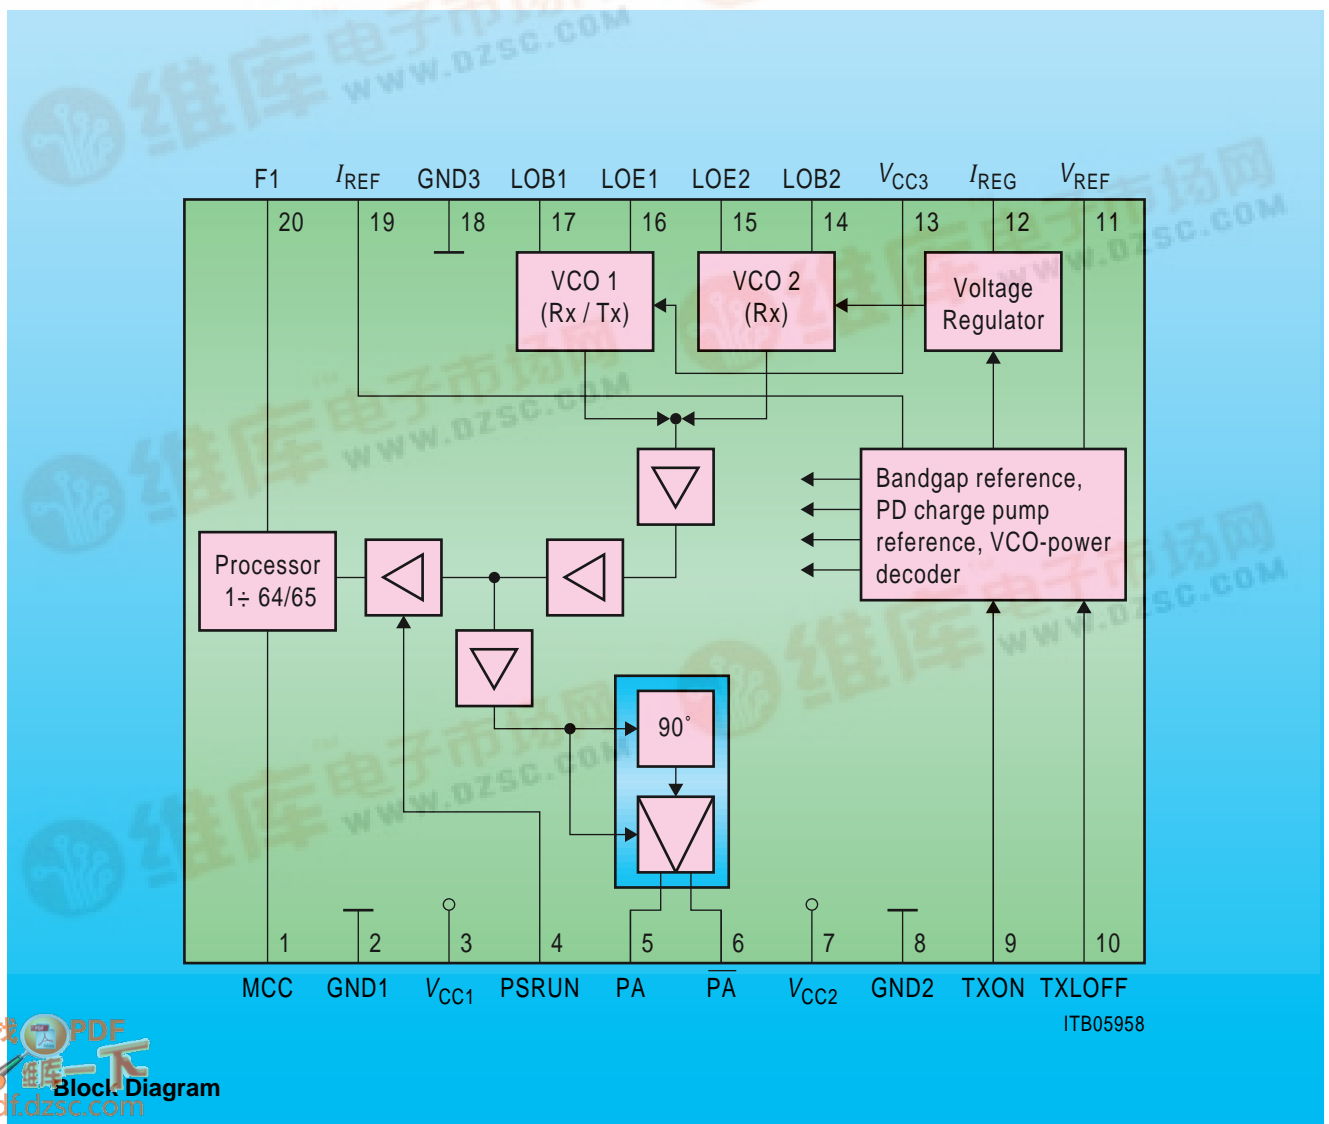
维库电子市场网 www.dzsc.com

F1 $I_{REF}$ GND3 LOB1 LOE1 LOE2 LOB2 $V_{CC3}$ $I_{REG}$ $V_{REF}$

20 19 18 17 16 15 14 13 12 11

VCO 1 (Rx / Tx)

VCO 2 (Rx)

Voltage Regulator

Bandgap reference, PD charge pump reference, VCO-power decoder

Processor 1÷ 64/65

90˚

1 2 3 4 5 6 7 8 9 10

MCC GND1 $V_{CC1}$ PSRUN PA $\overline{PA}$ $V_{CC2}$ GND2 TXON TXLOFF

ITB05958

PDF 一下

Block Diagram

df.dzsc.com